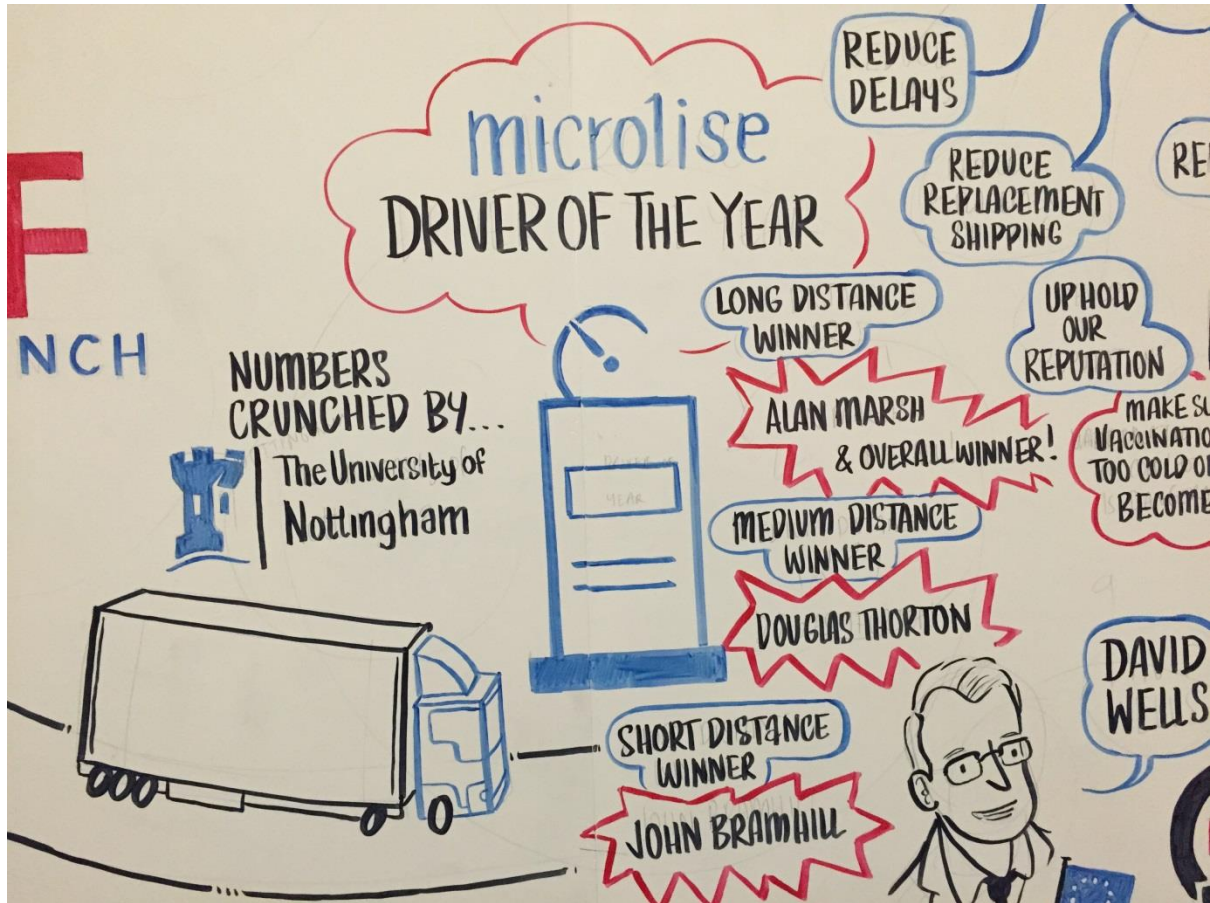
F

NCH

microlise
DRIVER OF THE YEAR

REDUCE DELAYS

REDUCE REPLACEMENT SHIPPING

RE

UPHOLD OUR REPUTATION

MAKE SU
VACCINATIO
TOO COLD O
BECOME

NUMBERS CRUNCHED BY...

The University of Nottingham

LONG DISTANCE WINNER

ALAN MARSH & OVERALL WINNER!

MEDIUM DISTANCE WINNER

DOUGLAS THORTON

SHORT DISTANCE WINNER

JOHN BRAMHILL

DAVID WELLS